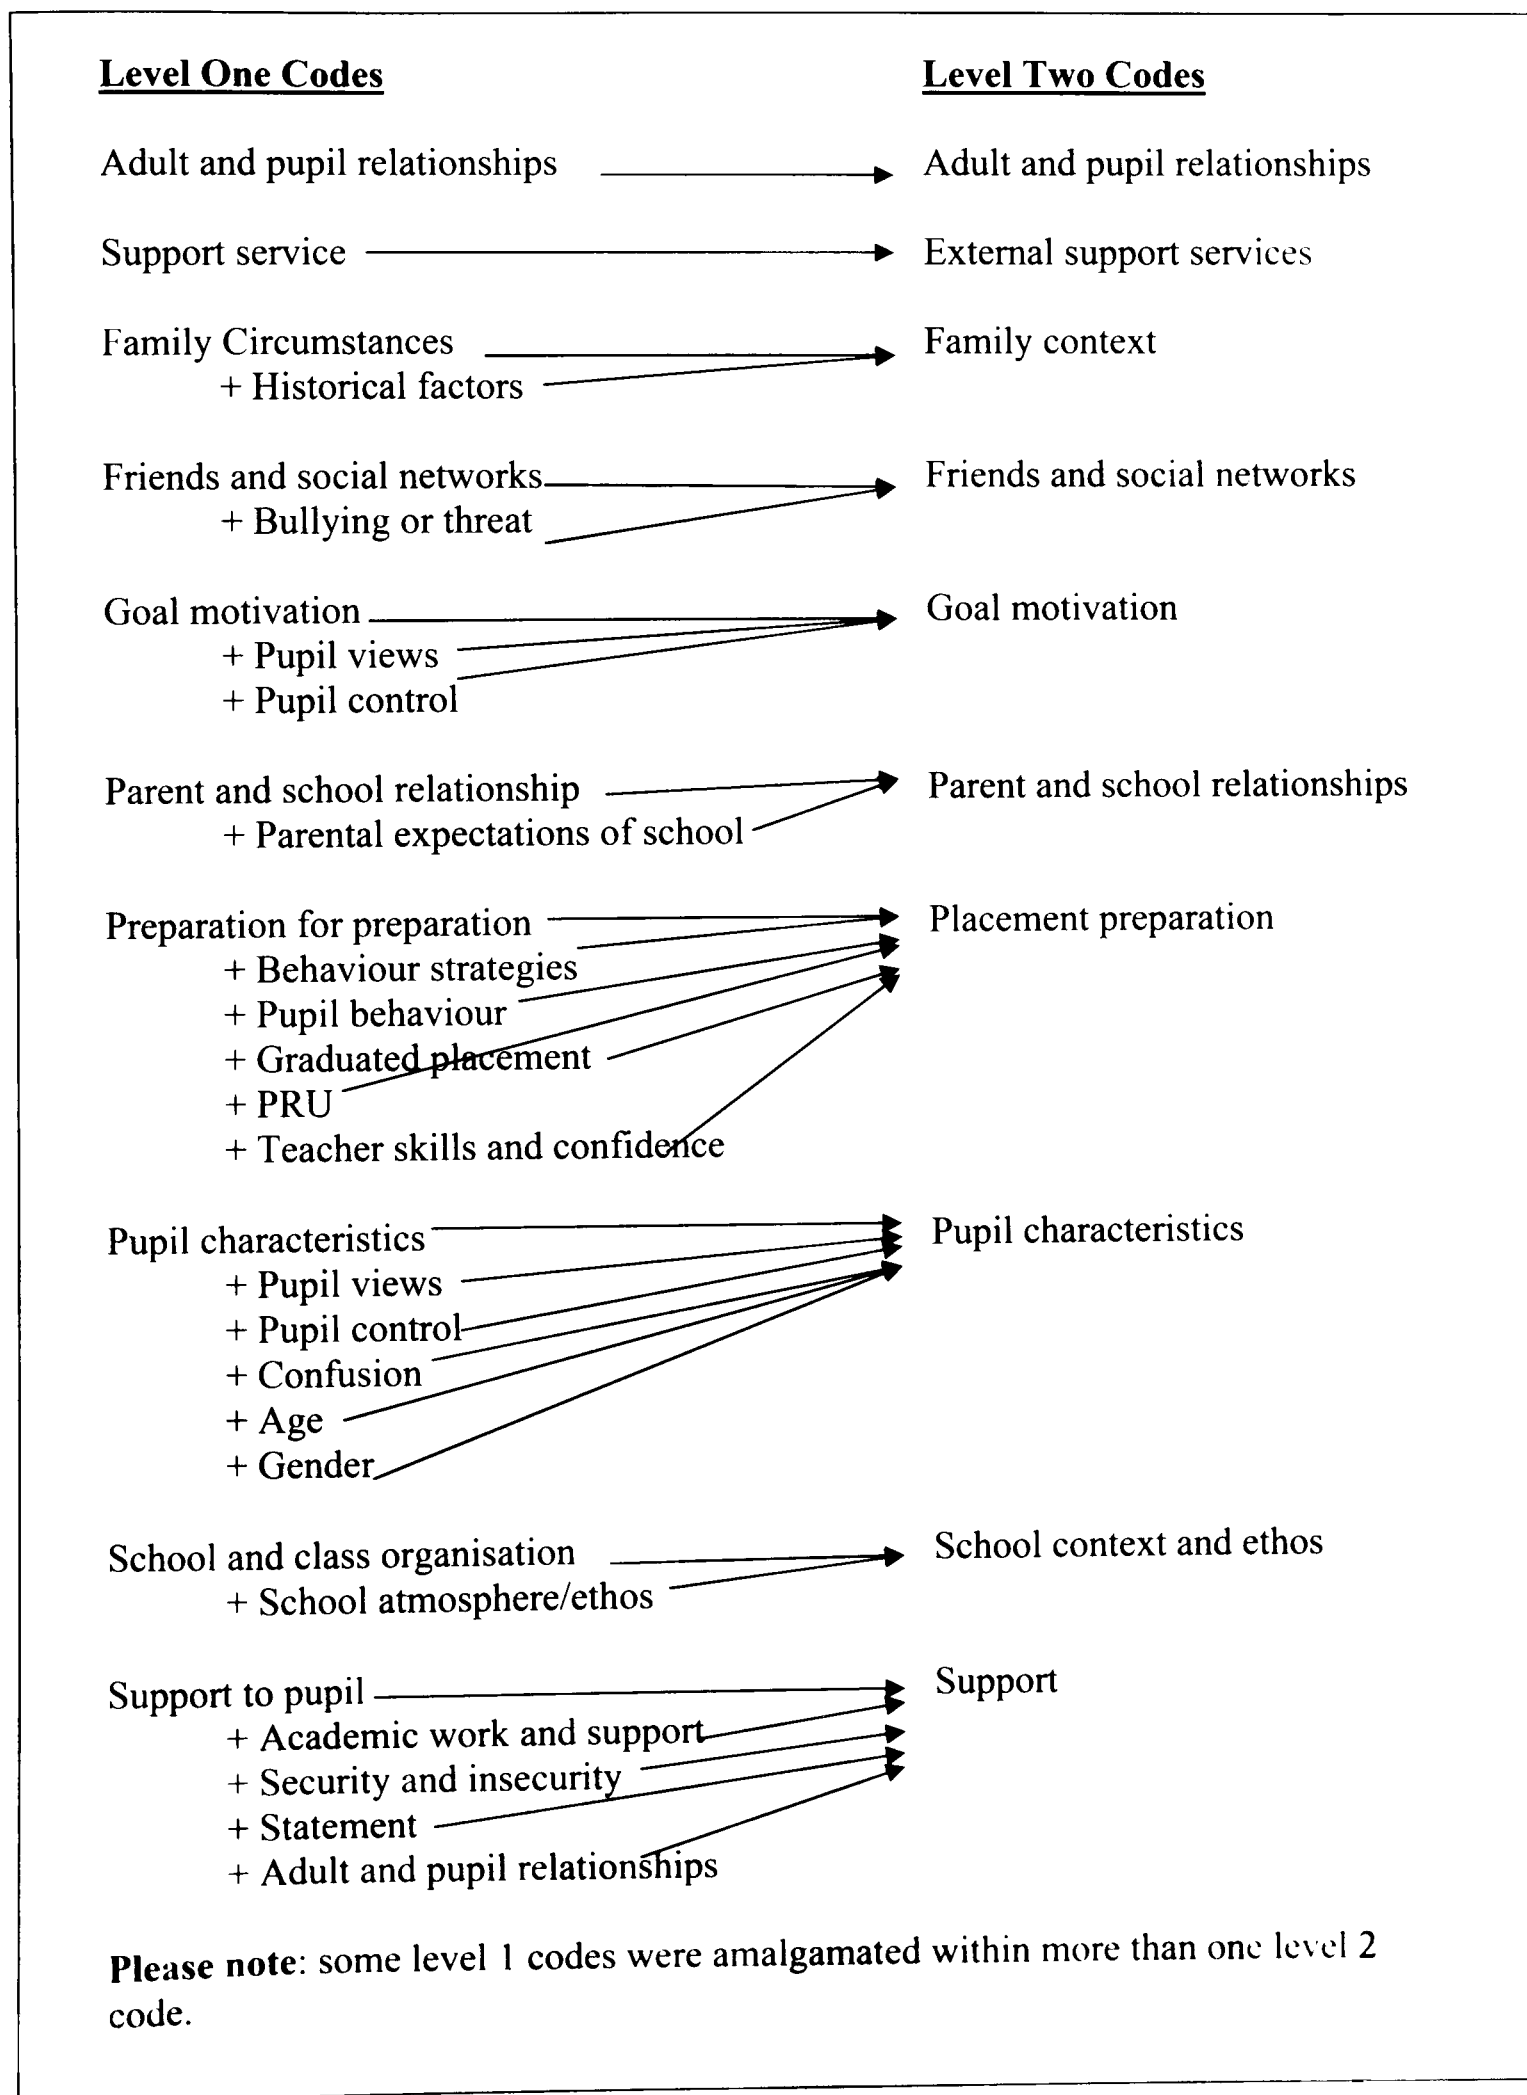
Level One Codes

Level Two Codes

Adult and pupil relationships → Adult and pupil relationships

Support service → External support services

Family Circumstances
+ Historical factors
→ Family context

Friends and social networks
+ Bullying or threat
→ Friends and social networks

Goal motivation
+ Pupil views
+ Pupil control
→ Goal motivation

Parent and school relationship
+ Parental expectations of school
→ Parent and school relationships

Preparation for preparation
+ Behaviour strategies
+ Pupil behaviour
+ Graduated placement
+ PRU
+ Teacher skills and confidence
→ Placement preparation

Pupil characteristics
+ Pupil views
+ Pupil control
+ Confusion
+ Age
+ Gender
→ Pupil characteristics

School and class organisation
+ School atmosphere/ethos
→ School context and ethos

Support to pupil
+ Academic work and support
+ Security and insecurity
+ Statement
+ Adult and pupil relationships
→ Support

Please note: some level 1 codes were amalgamated within more than one level 2 code.